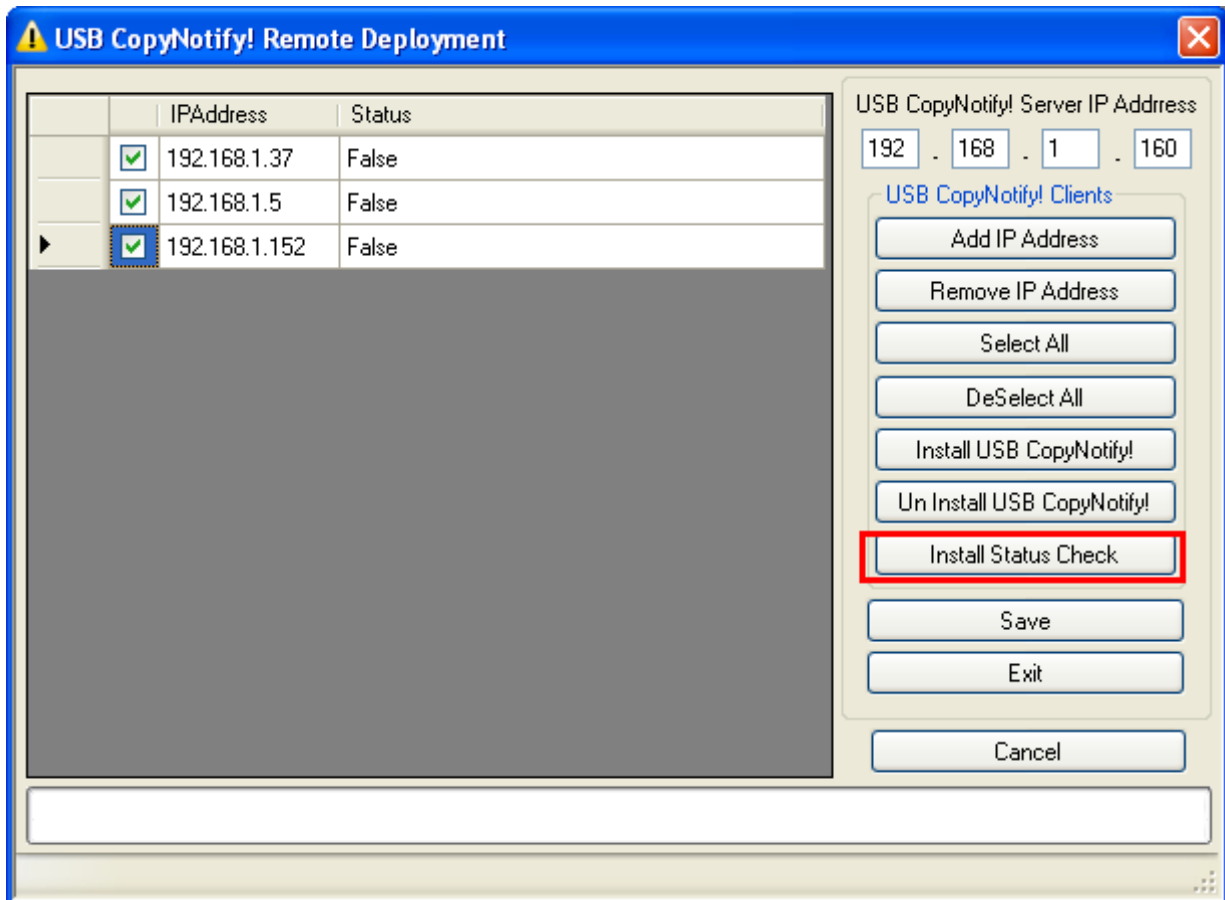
USB CopyNotify! Remote Deployment

| | IPAddress | Status |
|---|---|---|
| ☑ | 192.168.1.37 | False |
| ☑ | 192.168.1.5 | False |
| ☑ | 192.168.1.152 | False |

USB CopyNotify! Server IP Addrress

192 . 168 . 1 . 160

USB CopyNotify! Clients

Add IP Address

Remove IP Address

Select All

DeSelect All

Install USB CopyNotify!

Un Install USB CopyNotify!

Install Status Check

Save

Exit

Cancel